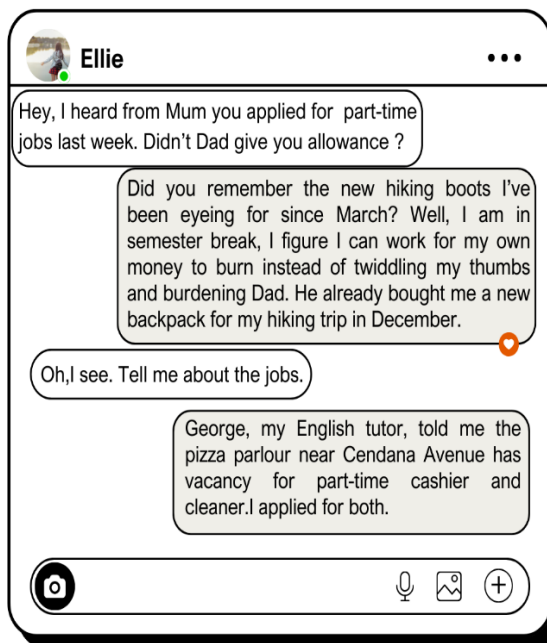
Ellie

Hey, I heard from Mum you applied for part-time jobs last week. Didn't Dad give you allowance ?

Did you remember the new hiking boots I've been eyeing for since March? Well, I am in semester break, I figure I can work for my own money to burn instead of twiddling my thumbs and burdening Dad. He already bought me a new backpack for my hiking trip in December.

Oh,I see. Tell me about the jobs.

George, my English tutor, told me the pizza parlour near Cendana Avenue has vacancy for part-time cashier and cleaner.I applied for both.